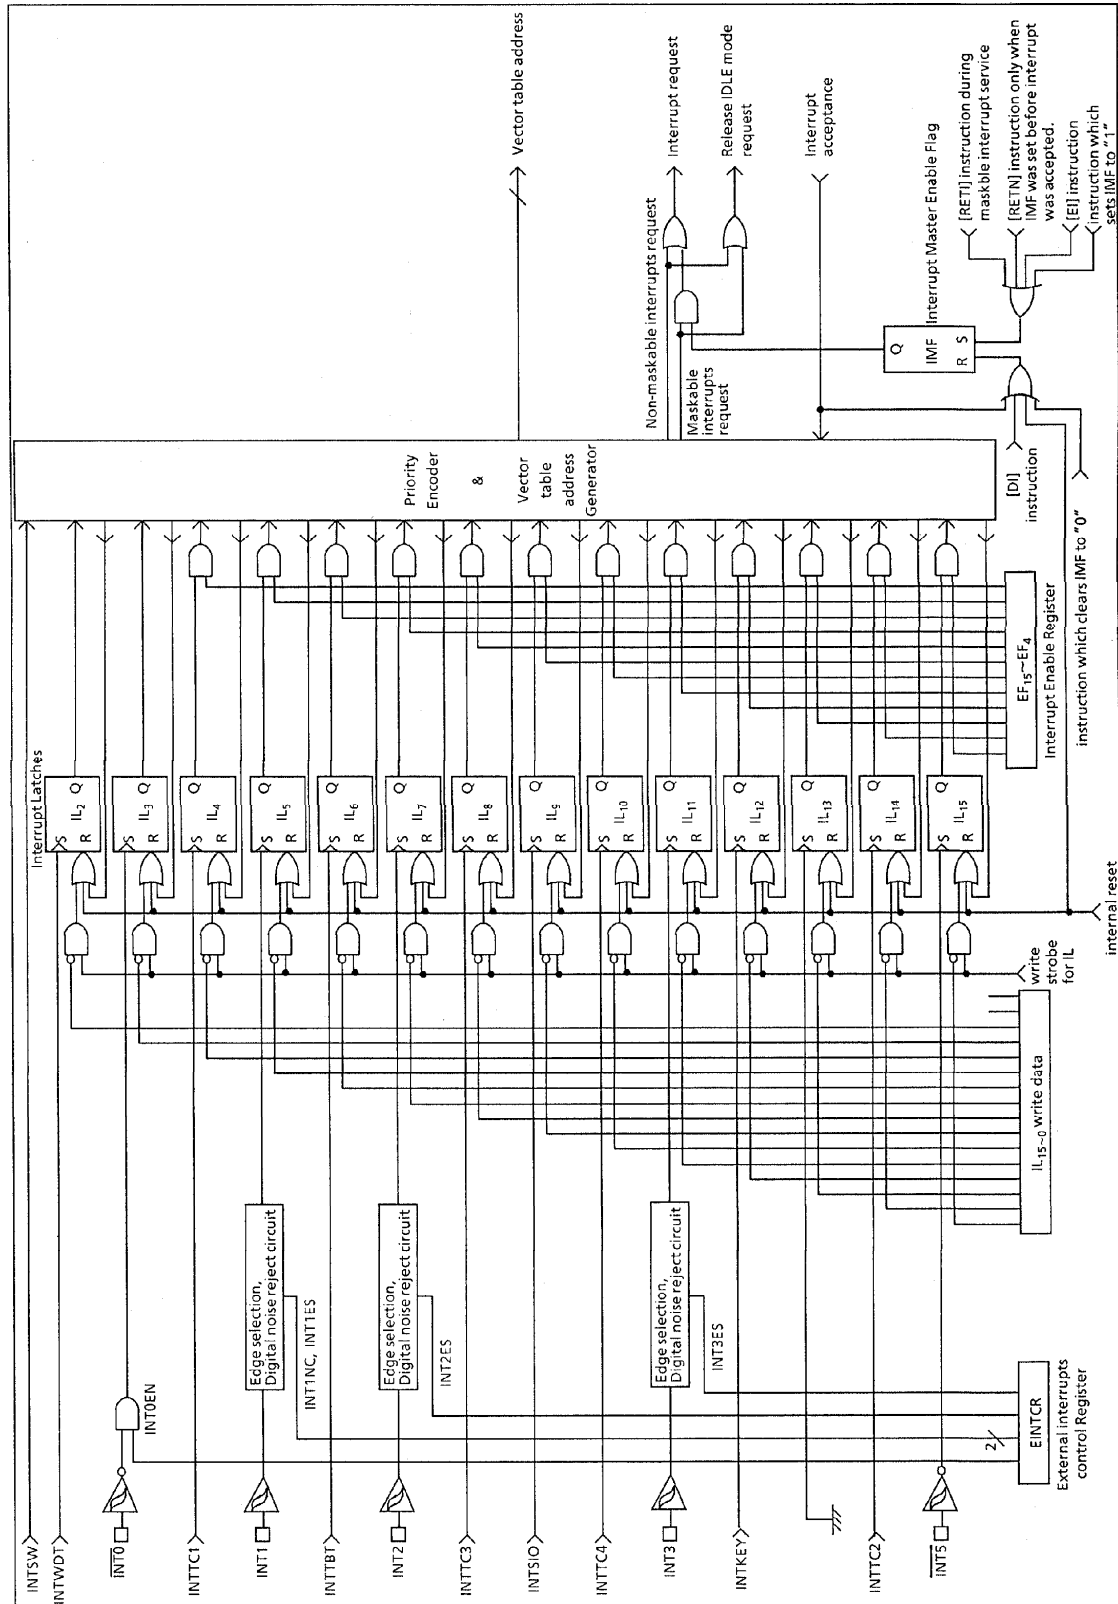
INTSW
INTWDT
$\overline{INT0}$
INT0EN
INTTC1
INT1
Edge selection, Digital noise reject circuit
INT1NC, INT1ES
INTTBT
INT2
Edge selection, Digital noise reject circuit
INT2ES
INTTC3
INTSIO
INTTC4
INT3
Edge selection, Digital noise reject circuit
INT3ES
INTKEY
INTTC2
$\overline{INT5}$
2
EINTCR
External interrupts control Register
$IL_{15\sim0}$ write data
write strobe for IL
internal reset
Interrupt Latches
$IL_2$ $IL_3$ $IL_4$ $IL_5$ $IL_6$ $IL_7$ $IL_8$ $IL_9$ $IL_{10}$ $IL_{11}$ $IL_{12}$ $IL_{13}$ $IL_{14}$ $IL_{15}$
S R Q
$EF_{15}\sim EF_4$
Interrupt Enable Register
instruction which clears IMF to "0"
Priority Encoder & Vector table address Generator
Vector table address
Non-maskable interrupts request
Maskable interrupts request
Interrupt request
Release IDLE mode request
Interrupt acceptance
[DI] instruction
IMF
Q
R S
Interrupt Master Enable Flag
[RETI] instruction during maskble interrupt service
[RETN] instruction only when IMF was set before interrupt was accepted.
[EI] instruction
instruction which sets IMF to "1"